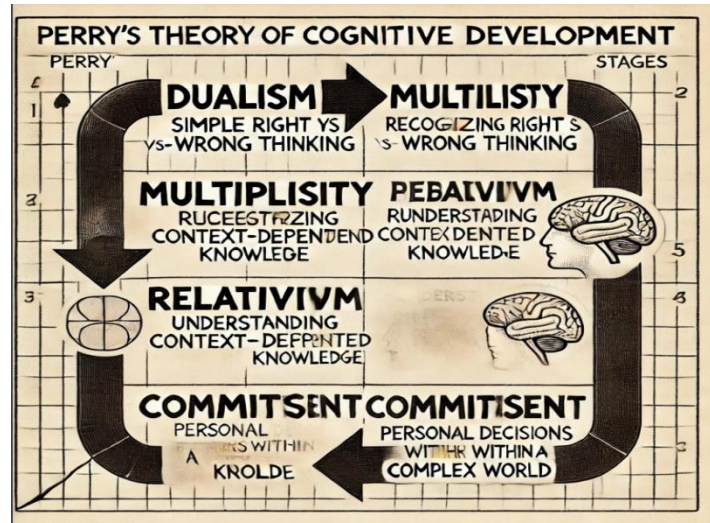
PERRY'S THEORY OF COGNITIVE DEVELOPMENT

PERRY'

STAGES

DUALISM

SIMPLE RIGHT YS VS-WRONG THINKING

MULTILISTY

RECOGIZING RIGHT S VS-WRONG THINKING

MULTIPLISITY

RUCEESTRZING CONTEXT-DEPENDEND KNOWLEGE

PEBAIVIVM

RUNDERSTADING CONTEXDENTED KNOWLEDEE

RELATIVIVM

UNDERSTANDING CONTEXT-DEPENTED KNOWLEDGE

COMMITSENT

PERSONAL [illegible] WITHIN A KROLDE

COMMITSENT

PERSONAL DECISIONS WITHHR WITHIN A COMPLEX WORLD

2

3

3

5

8

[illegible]